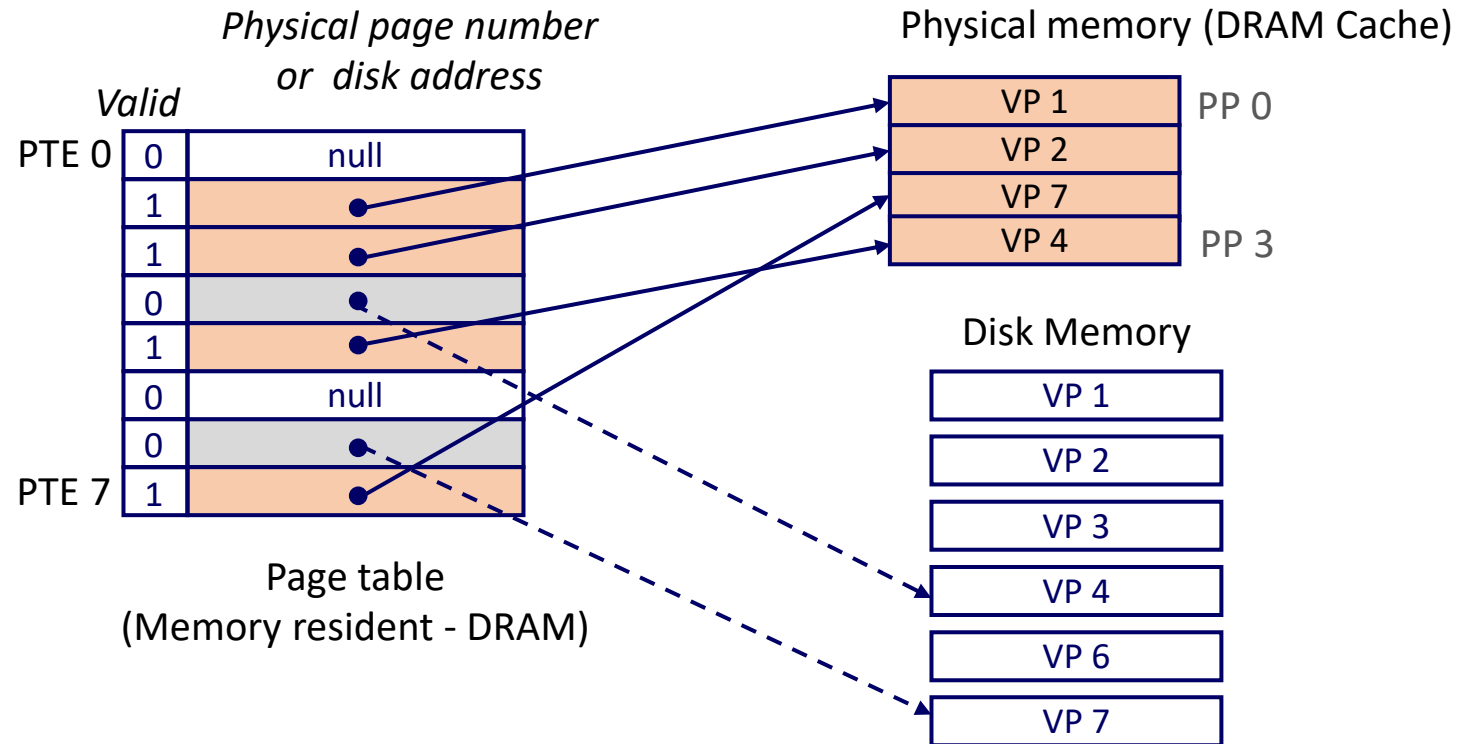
Physical page number or disk address

Valid

| | Valid | |
|---|---|---|
| PTE 0 | 0 | null |
| | 1 | |
| | 1 | |
| | 0 | |
| | 1 | |
| | 0 | null |
| | 0 | |
| PTE 7 | 1 | |

Page table
(Memory resident - DRAM)

Physical memory (DRAM Cache)

VP 1 PP 0
VP 2
VP 7
VP 4 PP 3

Disk Memory

VP 1
VP 2
VP 3
VP 4
VP 6
VP 7